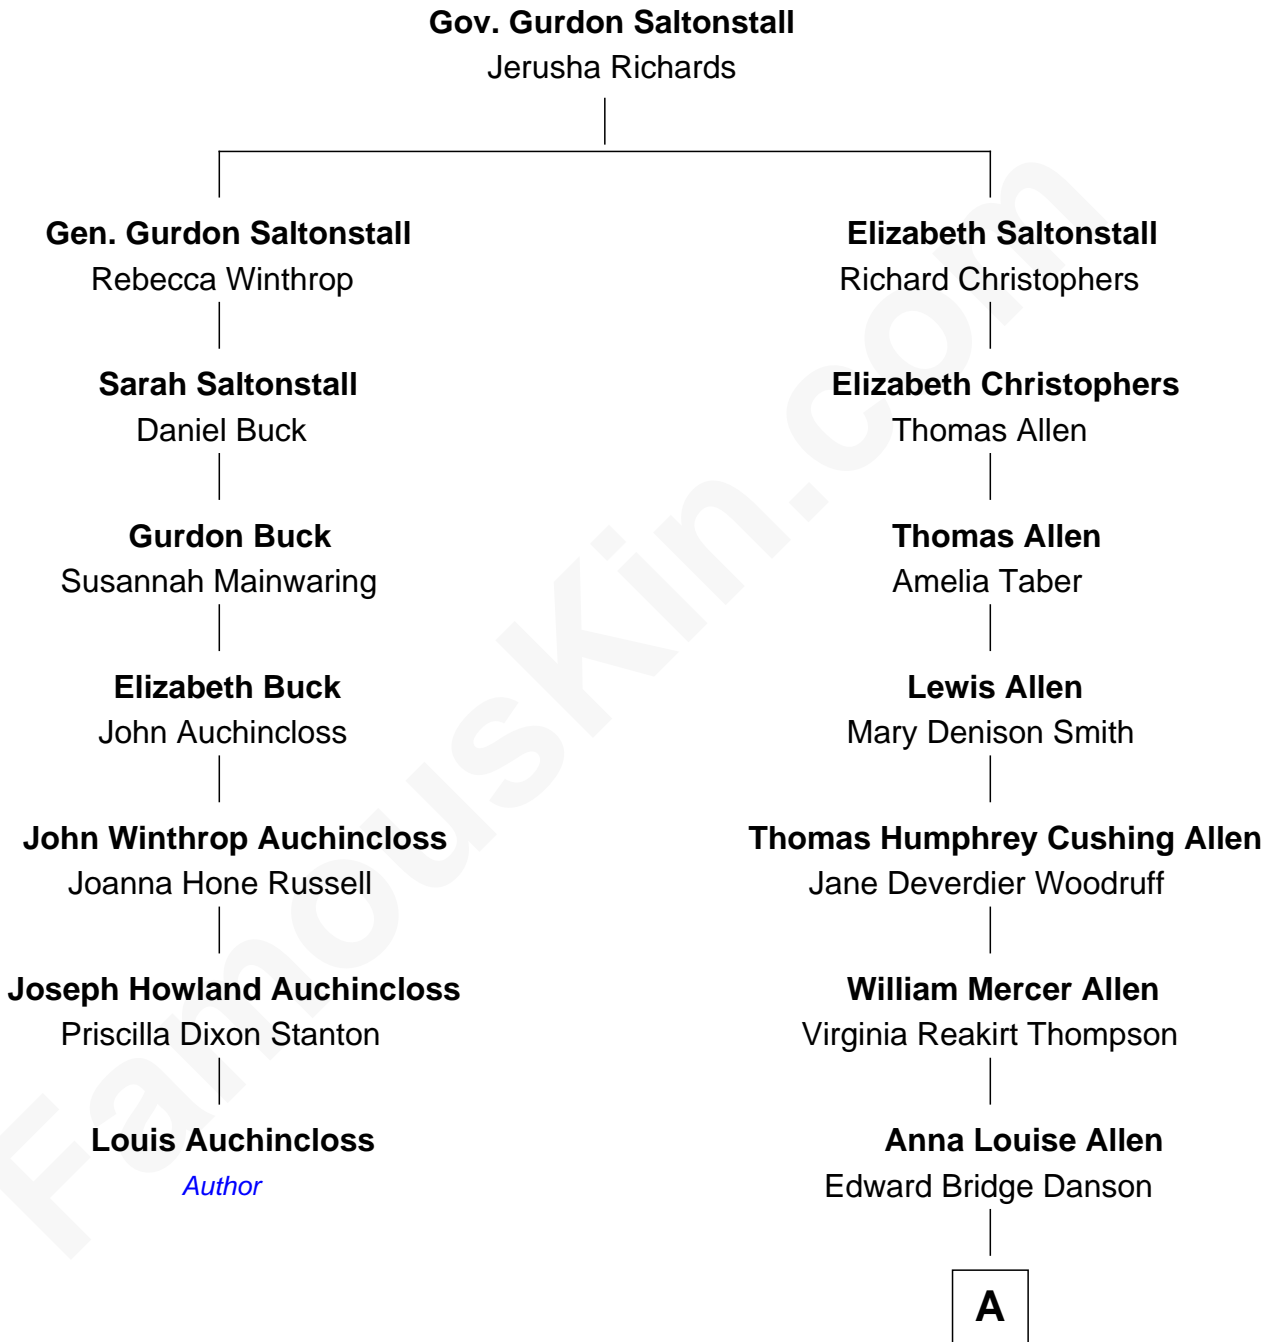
Gov. Gurdon Saltonstall
Jerusha Richards

Gen. Gurdon Saltonstall
Rebecca Winthrop

Sarah Saltonstall
Daniel Buck

Gurdon Buck
Susannah Mainwaring

Elizabeth Buck
John Auchincloss

John Winthrop Auchincloss
Joanna Hone Russell

Joseph Howland Auchincloss
Priscilla Dixon Stanton

Louis Auchincloss
Author

Elizabeth Saltonstall
Richard Christophers

Elizabeth Christophers
Thomas Allen

Thomas Allen
Amelia Taber

Lewis Allen
Mary Denison Smith

Thomas Humphrey Cushing Allen
Jane Deverdier Woodruff

William Mercer Allen
Virginia Reakirt Thompson

Anna Louise Allen
Edward Bridge Danson

A

FamousKin.com